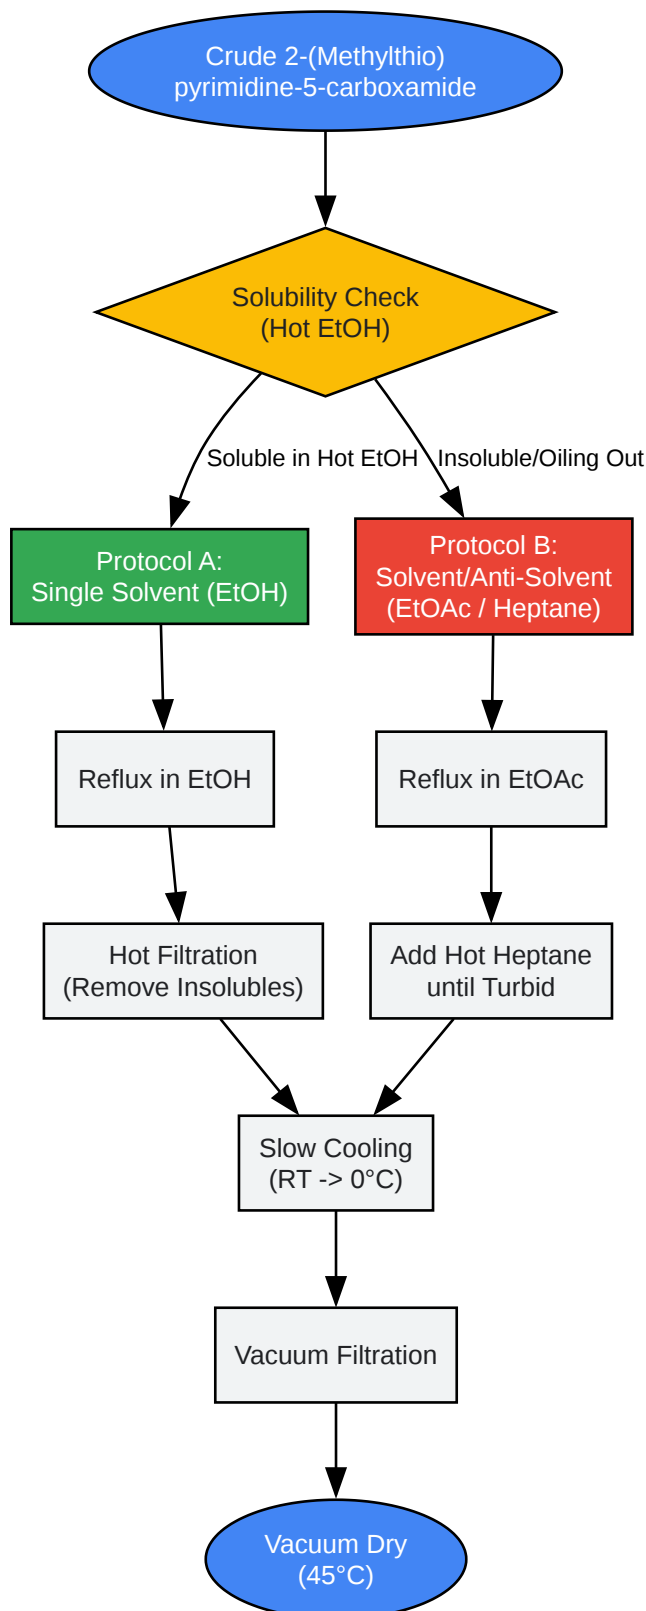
Crude 2-(Methylthio) pyrimidine-5-carboxamide

Solubility Check (Hot EtOH)

Soluble in Hot EtOH

Insoluble/Oiling Out

Protocol A: Single Solvent (EtOH)

Protocol B: Solvent/Anti-Solvent (EtOAc / Heptane)

Reflux in EtOH

Reflux in EtOAc

Hot Filtration (Remove Insolubles)

Add Hot Heptane until Turbid

Slow Cooling (RT -> 0°C)

Vacuum Filtration

Vacuum Dry (45°C)